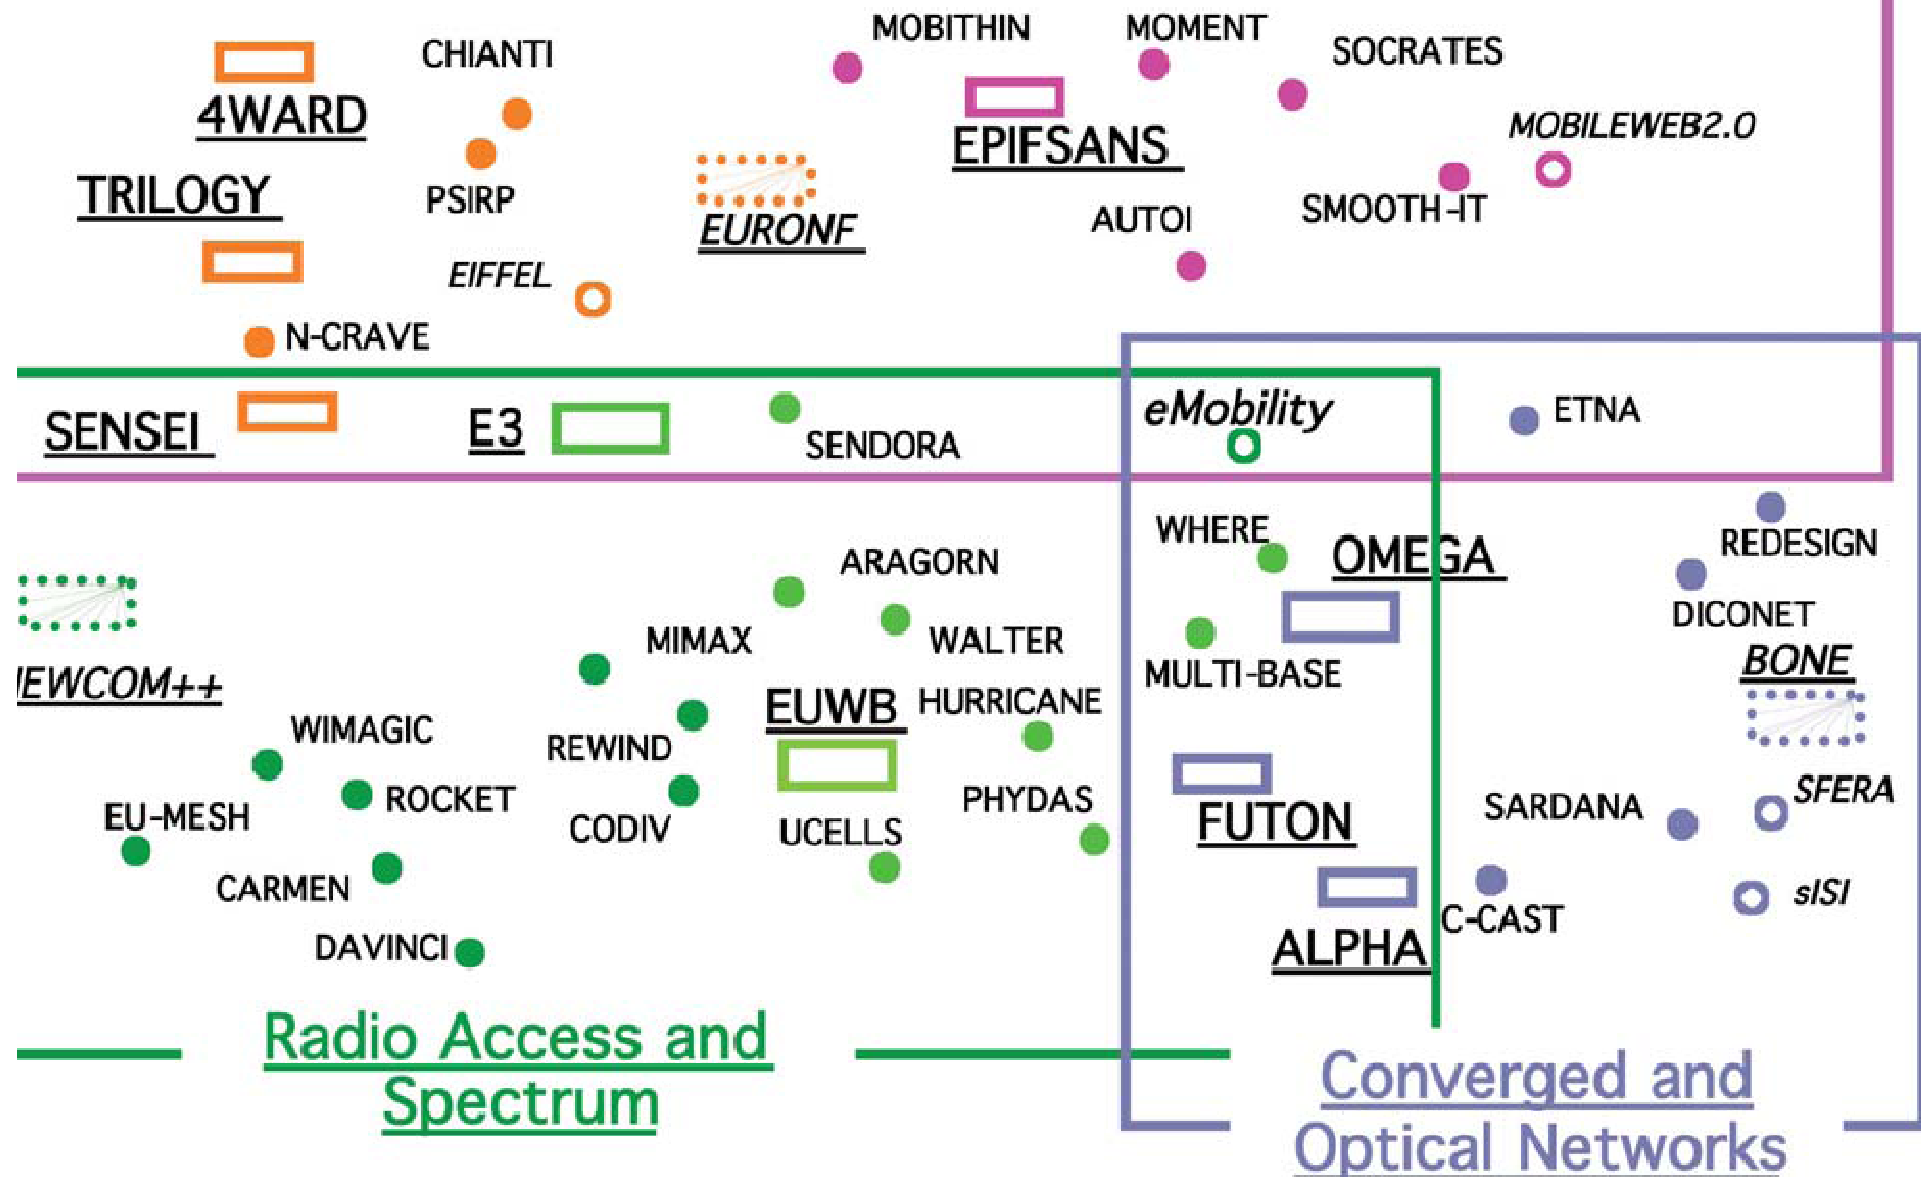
4WARD
CHIANTI
MOBITHIN
MOMENT
SOCRATES
EPIFSANS
MOBILEWEB2.0
TRILOGY
PSIRP
EURONF
AUTOI
SMOOTH-IT
EIFFEL
N-CRAVE
SENSEI
E3
SENDORA
eMobility
ETNA
WHERE
OMEGA
REDESIGN
ARAGORN
DICONET
MIMAX
WALTER
MULTI-BASE
BONE
IEWCOM++
WIMAGIC
EUWB
HURRICANE
REWIND
EU-MESH
ROCKET
SFERA
CODIV
UCELLS
PHYDAS
FUTON
SARDANA
CARMEN
C-CAST
sISI
ALPHA
DAVINCI
Radio Access and Spectrum
Converged and Optical Networks